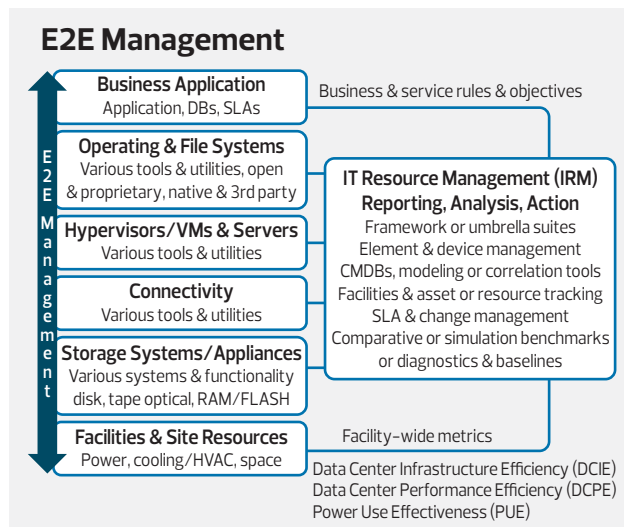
E2E Management

E2E Management

Business Application
Application, DBs, SLAs

Operating & File Systems
Various tools & utilities, open & proprietary, native & 3rd party

Hypervisors/VMs & Servers
Various tools & utilities

Connectivity
Various tools & utilities

Storage Systems/Appliances
Various systems & functionality disk, tape optical, RAM/FLASH

Facilities & Site Resources
Power, cooling/HVAC, space

Business & service rules & objectives

IT Resource Management (IRM)
Reporting, Analysis, Action
Framework or umbrella suites
Element & device management
CMDBs, modeling or correlation tools
Facilities & asset or resource tracking
SLA & change management
Comparative or simulation benchmarks or diagnostics & baselines

Facility-wide metrics

Data Center Infrastructure Efficiency (DCIE)
Data Center Performance Efficiency (DCPE)
Power Use Effectiveness (PUE)